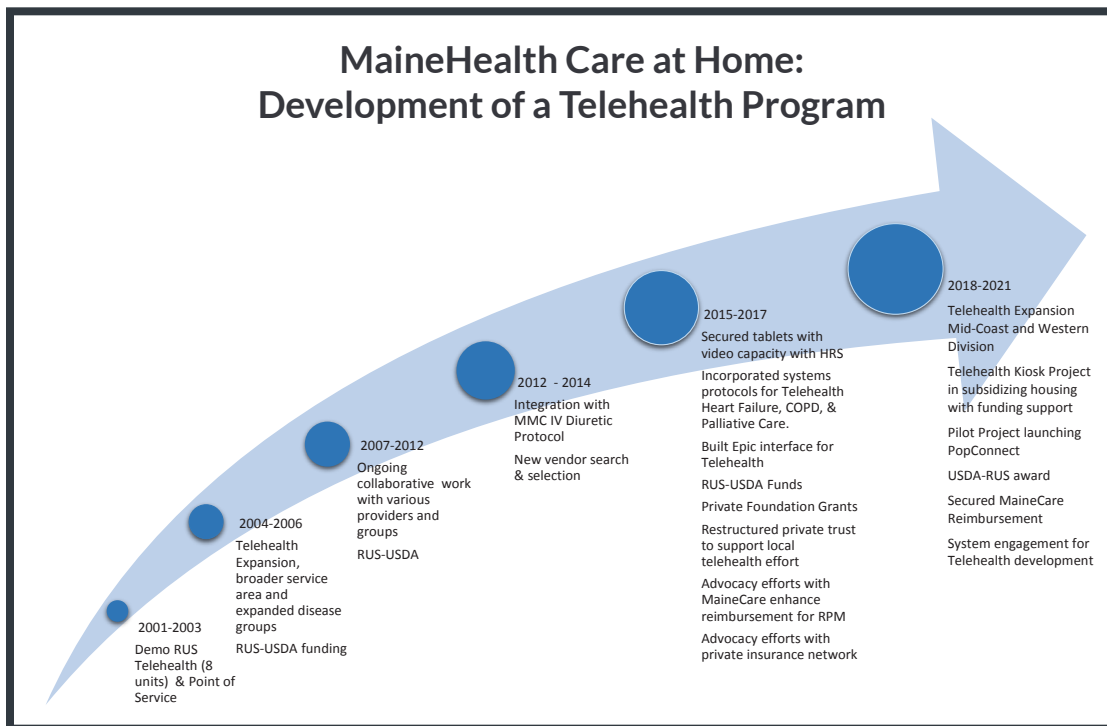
MaineHealth Care at Home: Development of a Telehealth Program

2001-2003
Demo RUS Telehealth (8 units) & Point of Service

2004-2006
Telehealth Expansion, broader service area and expanded disease groups

RUS-USDA funding

2007-2012
Ongoing collaborative work with various providers and groups

RUS-USDA

2012 - 2014
Integration with MMC IV Diuretic Protocol

New vendor search & selection

2015-2017
Secured tablets with video capacity with HRS

Incorporated systems protocols for Telehealth Heart Failure, COPD, & Palliative Care.

Built Epic interface for Telehealth

RUS-USDA Funds

Private Foundation Grants

Restructured private trust to support local telehealth effort

Advocacy efforts with MaineCare enhance reimbursement for RPM

Advocacy efforts with private insurance network

2018-2021
Telehealth Expansion Mid-Coast and Western Division

Telehealth Kiosk Project in subsidizing housing with funding support

Pilot Project launching PopConnect

USDA-RUS award

Secured MaineCare Reimbursement

System engagement for Telehealth development